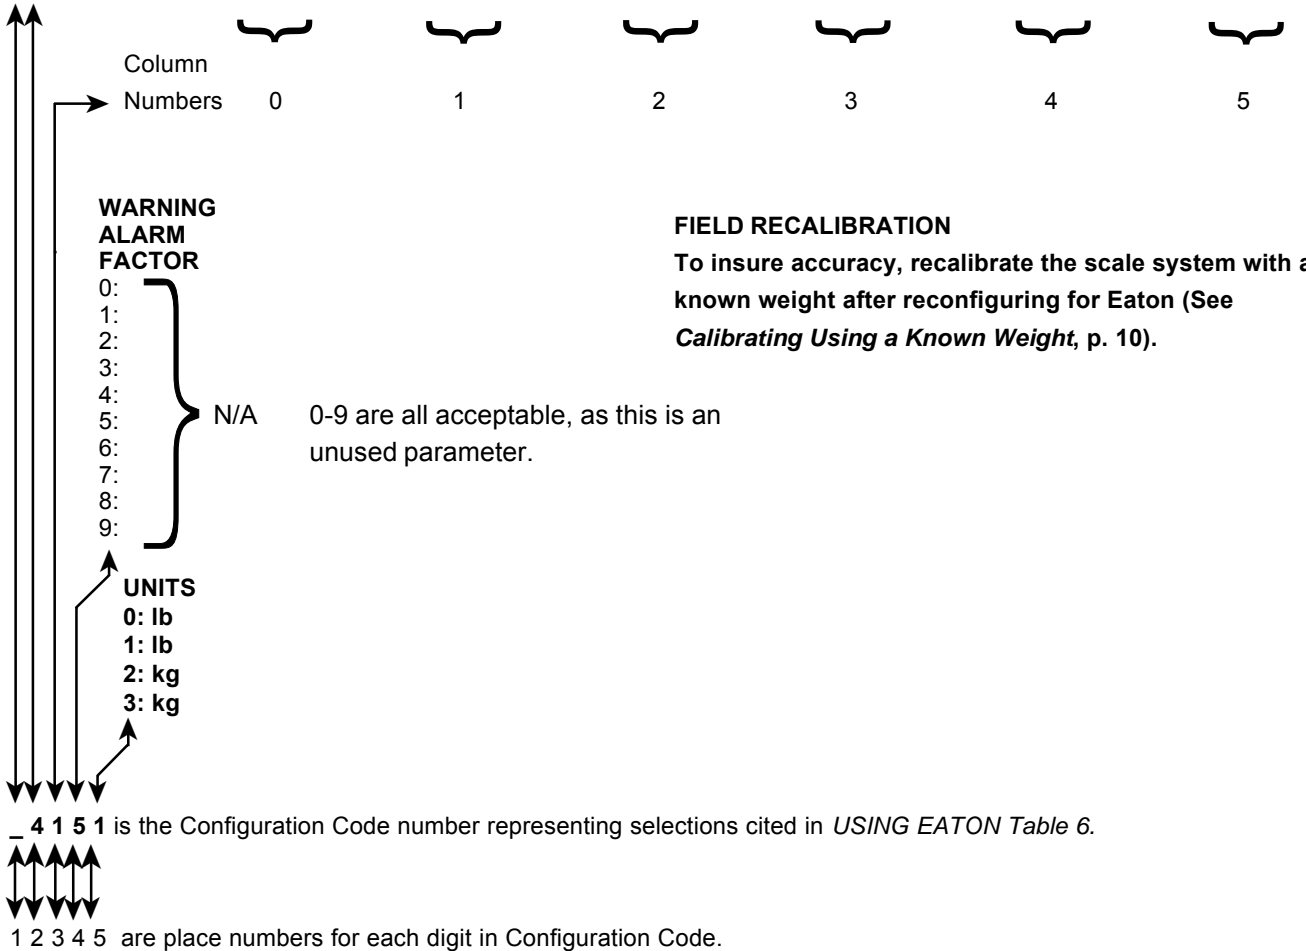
Column Numbers 0 1 2 3 4 5

WARNING ALARM FACTOR
0:
1:
2:
3:
4:
5:
6:
7:
8:
9:

N/A 0-9 are all acceptable, as this is an unused parameter.

FIELD RECALIBRATION
To insure accuracy, recalibrate the scale system with a known weight after reconfiguring for Eaton (See *Calibrating Using a Known Weight*, p. 10).

UNITS
0: lb
1: lb
2: kg
3: kg

_ 4 1 5 1 is the Configuration Code number representing selections cited in *USING EATON Table 6.*

1 2 3 4 5 are place numbers for each digit in Configuration Code.